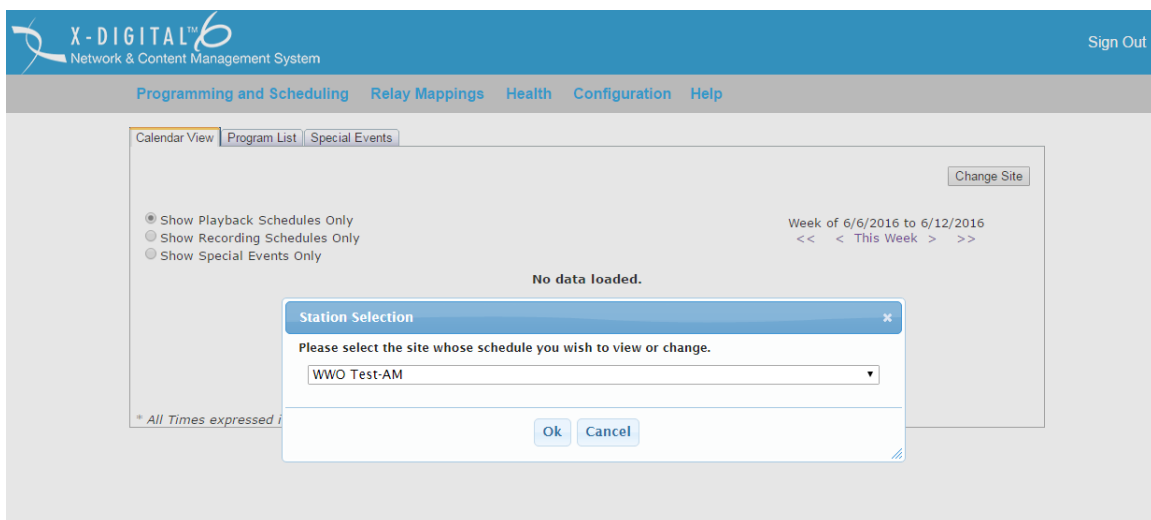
X-DIGITAL™ 6
Network & Content Management System

Sign Out

Programming and Scheduling   Relay Mappings   Health   Configuration   Help

Calendar View | Program List | Special Events

Change Site

Show Playback Schedules Only
Show Recording Schedules Only
Show Special Events Only

Week of 6/6/2016 to 6/12/2016
<<   <   This Week   >   >>

No data loaded.

* All Times expressed i

Station Selection
×

Please select the site whose schedule you wish to view or change.

WWO Test-AM

Ok   Cancel